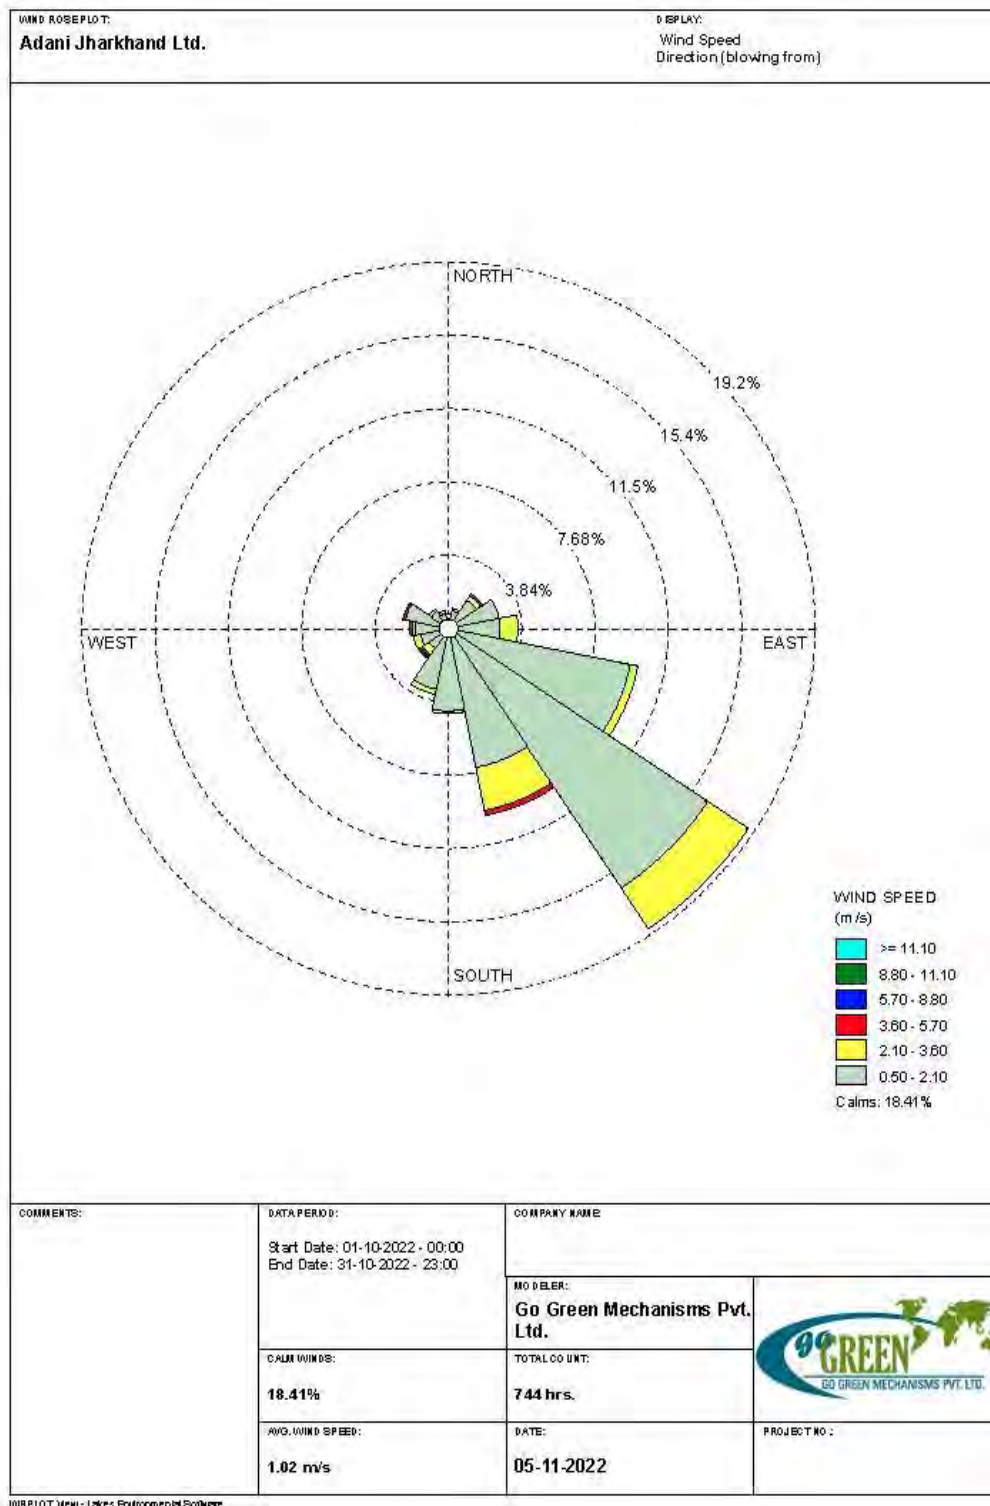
WIND ROSE PLOT:
Adani Jharkhand Ltd.

DISPLAY:
Wind Speed
Direction (blowing from)

NORTH

19.2%

15.4%

11.5%

7.68%

3.84%

WEST

EAST

SOUTH

WIND SPEED
(m/s)

>= 11.10
8.80 - 11.10
5.70 - 8.80
3.60 - 5.70
2.10 - 3.60
0.50 - 2.10
Calms: 18.41%

COMMENTS:

DATA PERIOD:
Start Date: 01-10-2022 - 00:00
End Date: 31-10-2022 - 23:00

COMPANY NAME:

MODELER:
Go Green Mechanisms Pvt. Ltd.

go GREEN
GO GREEN MECHANISMS PVT. LTD.

CALM WINDS:
18.41%

TOTAL COUNT:
744 hrs.

AVG. WIND SPEED:
1.02 m/s

DATE:
05-11-2022

PROJECT NO.:

WRPLOT View - Lakes Environmental Software